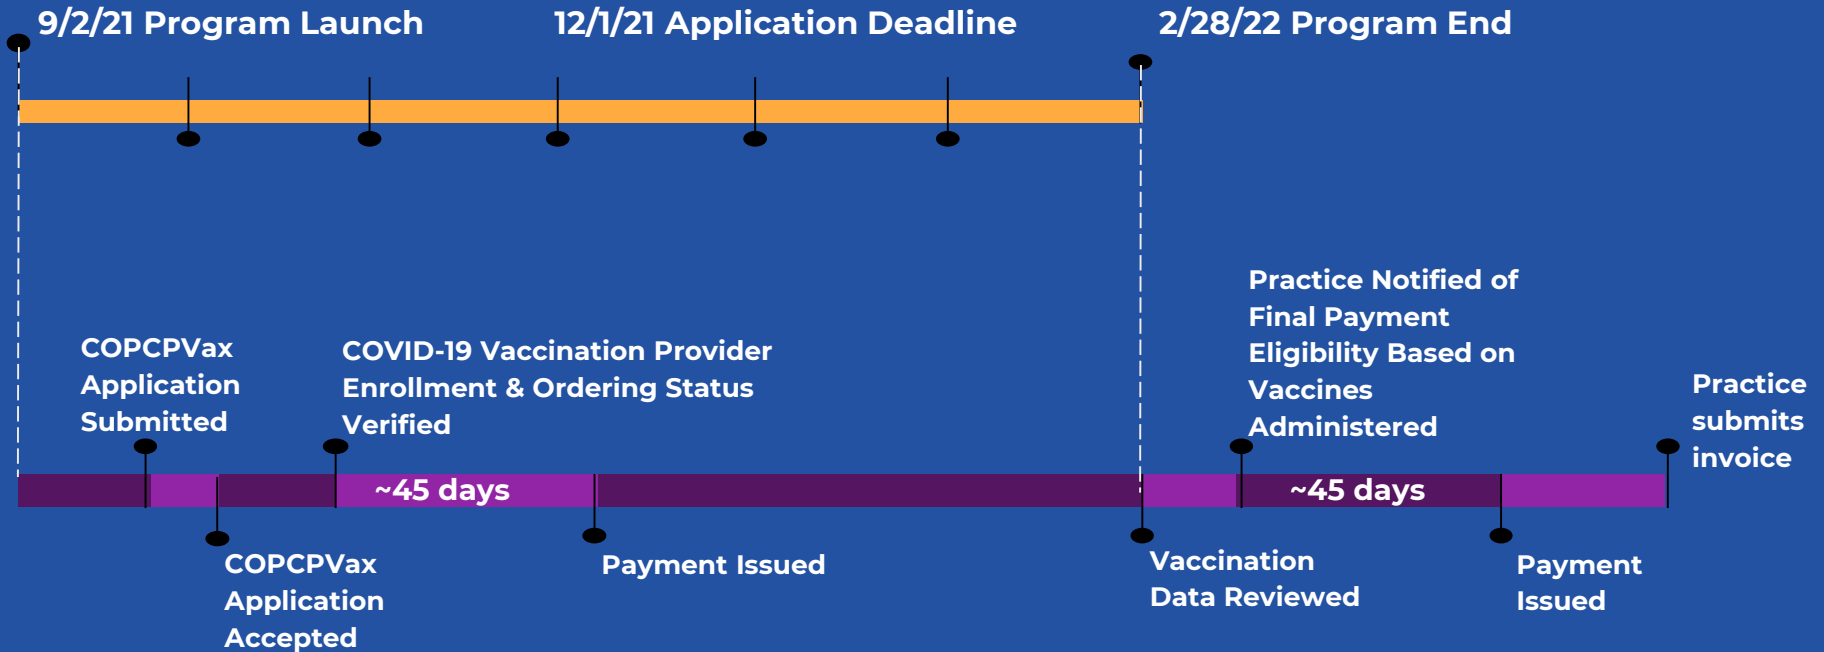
9/2/21 Program Launch

12/1/21 Application Deadline

2/28/22 Program End

Practice Notified of Final Payment Eligibility Based on Vaccines Administered

COPCPVax Application Submitted

COVID-19 Vaccination Provider Enrollment & Ordering Status Verified

Practice submits invoice

~45 days

~45 days

COPCPVax Application Accepted

Payment Issued

Vaccination Data Reviewed

Payment Issued